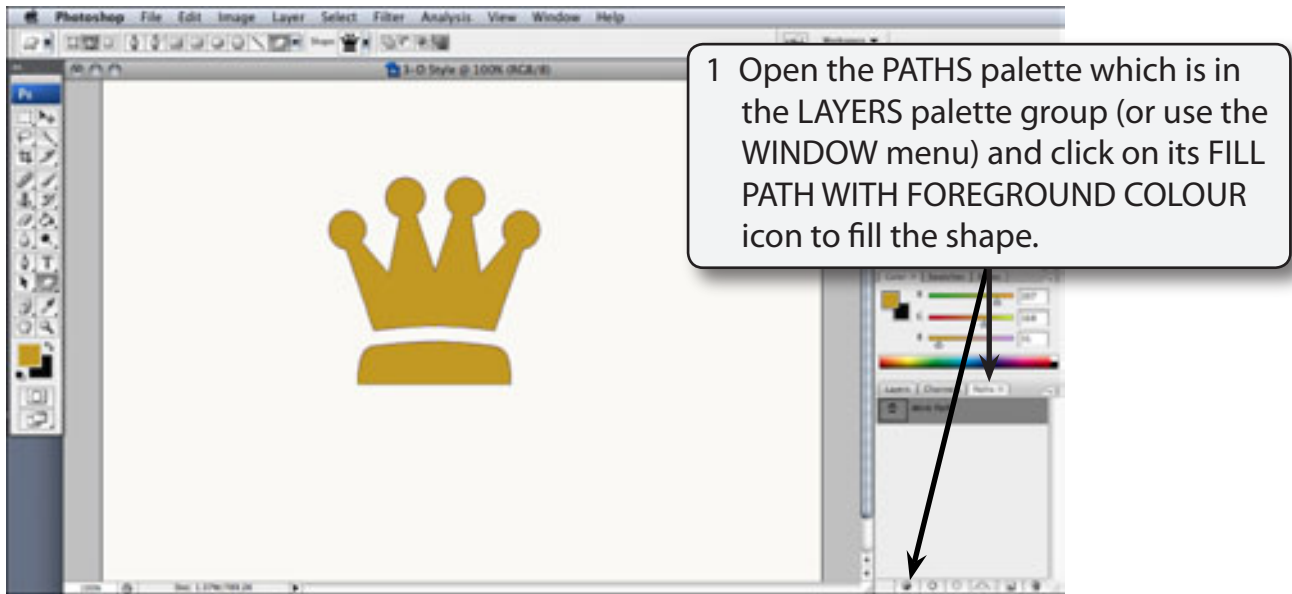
Photoshop File Edit Image Layer Select Filter Analysis View Window Help

3-D Style @ 100% (RGB/8)

1 Open the PATHS palette which is in the LAYERS palette group (or use the WINDOW menu) and click on its FILL PATH WITH FOREGROUND COLOUR icon to fill the shape.

Layers Channels Paths

100%